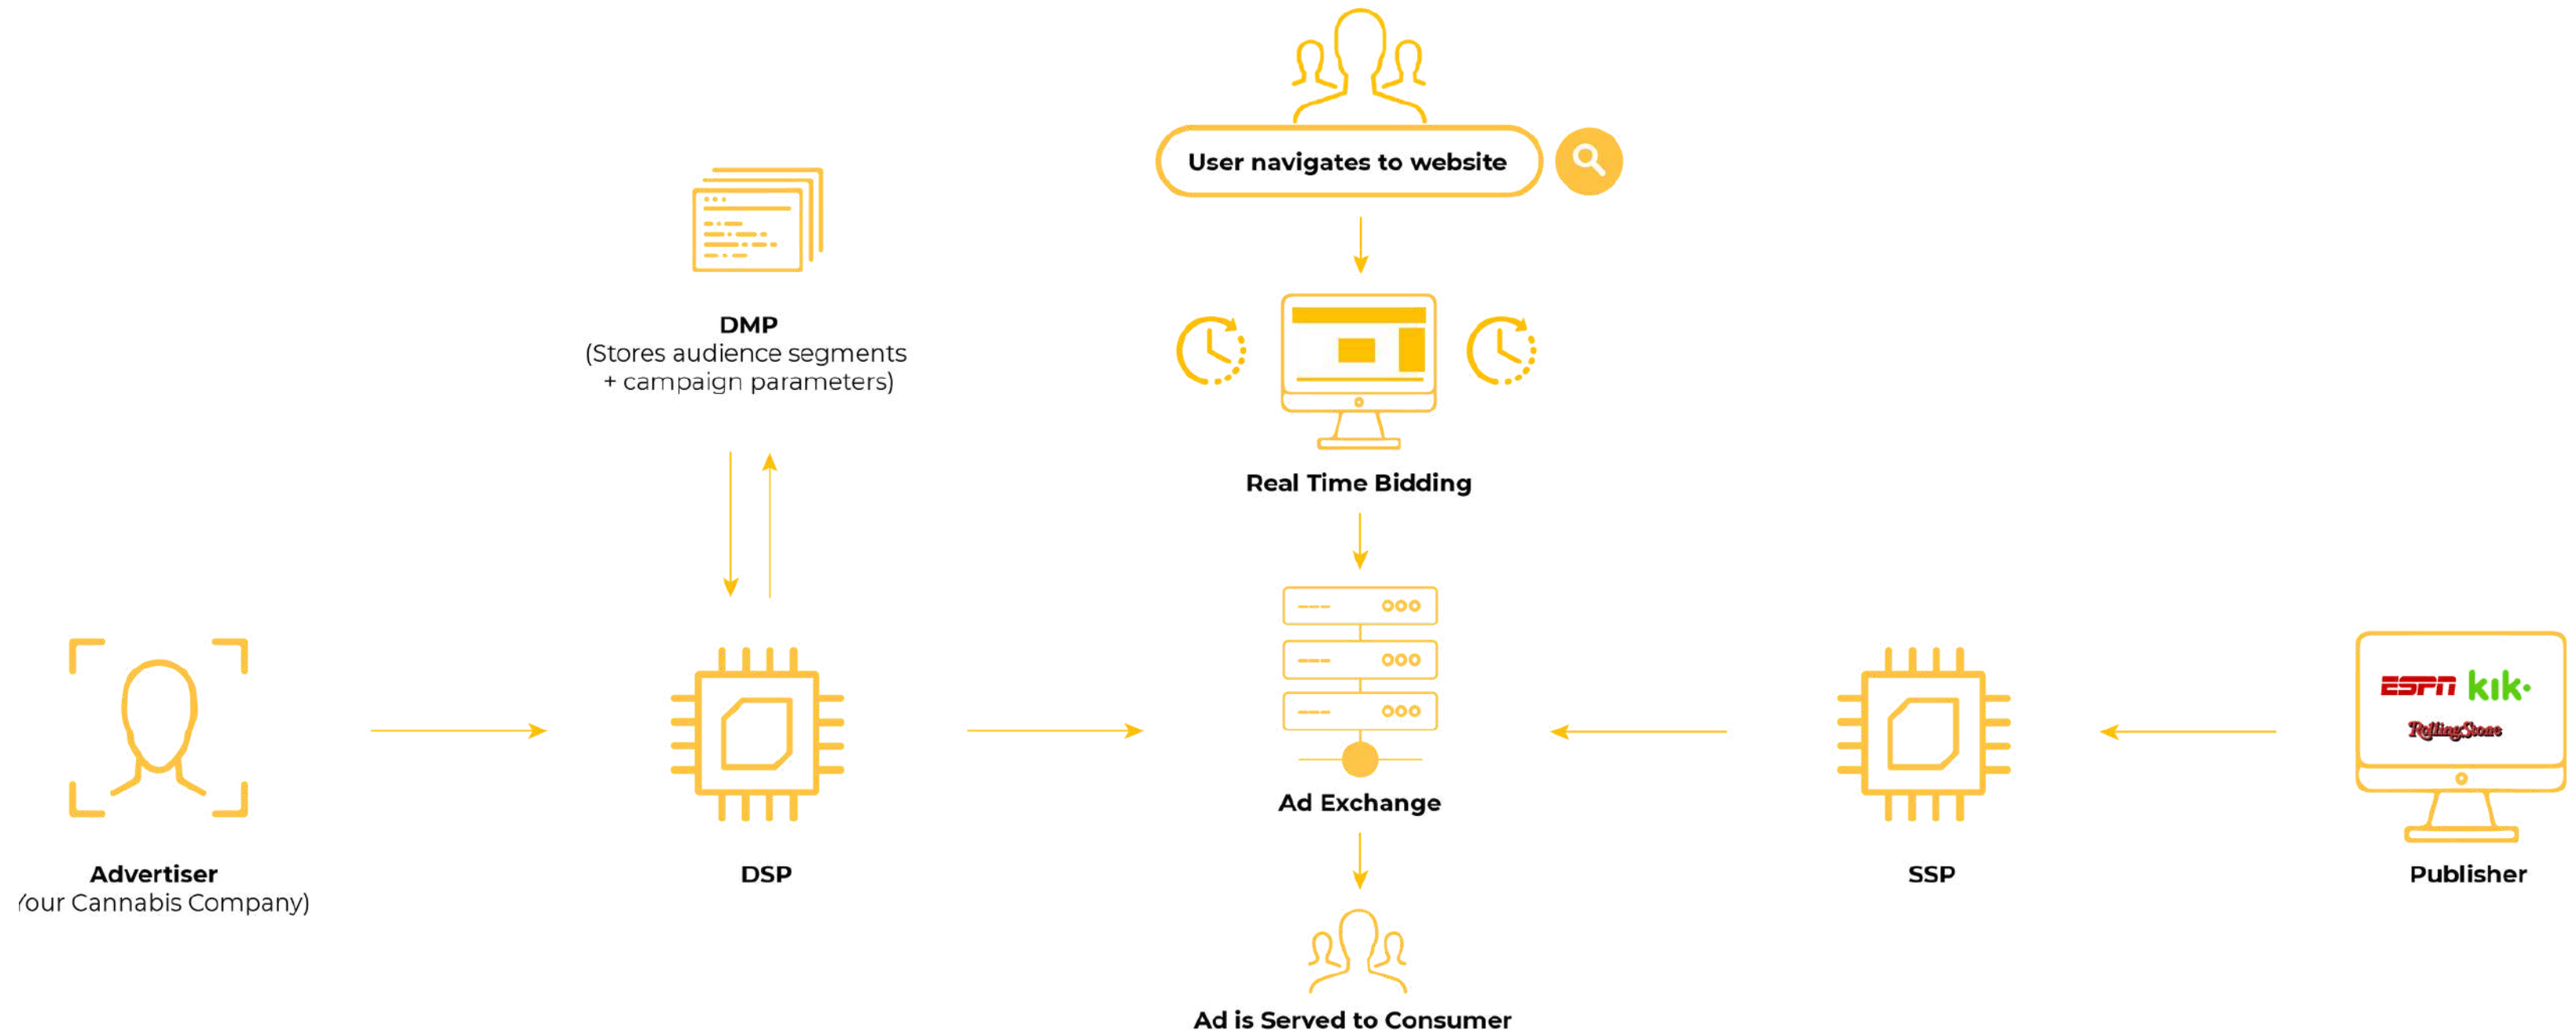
User navigates to website

DMP
(Stores audience segments + campaign parameters)

Real Time Bidding

Advertiser
(Your Cannabis Company)

DSP

Ad Exchange

SSP

ESPN kik·
RollingStone

Publisher

Ad is Served to Consumer